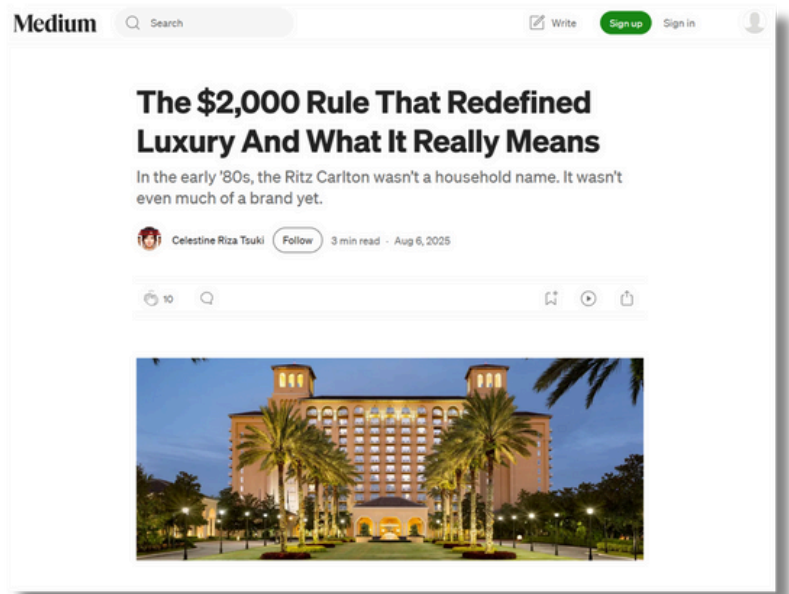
Medium Search Write Sign up Sign in

The $2,000 Rule That Redefined Luxury And What It Really Means

In the early '80s, the Ritz Carlton wasn't a household name. It wasn't even much of a brand yet.

Celestine Riza Tsuki Follow 3 min read · Aug 6, 2025

10